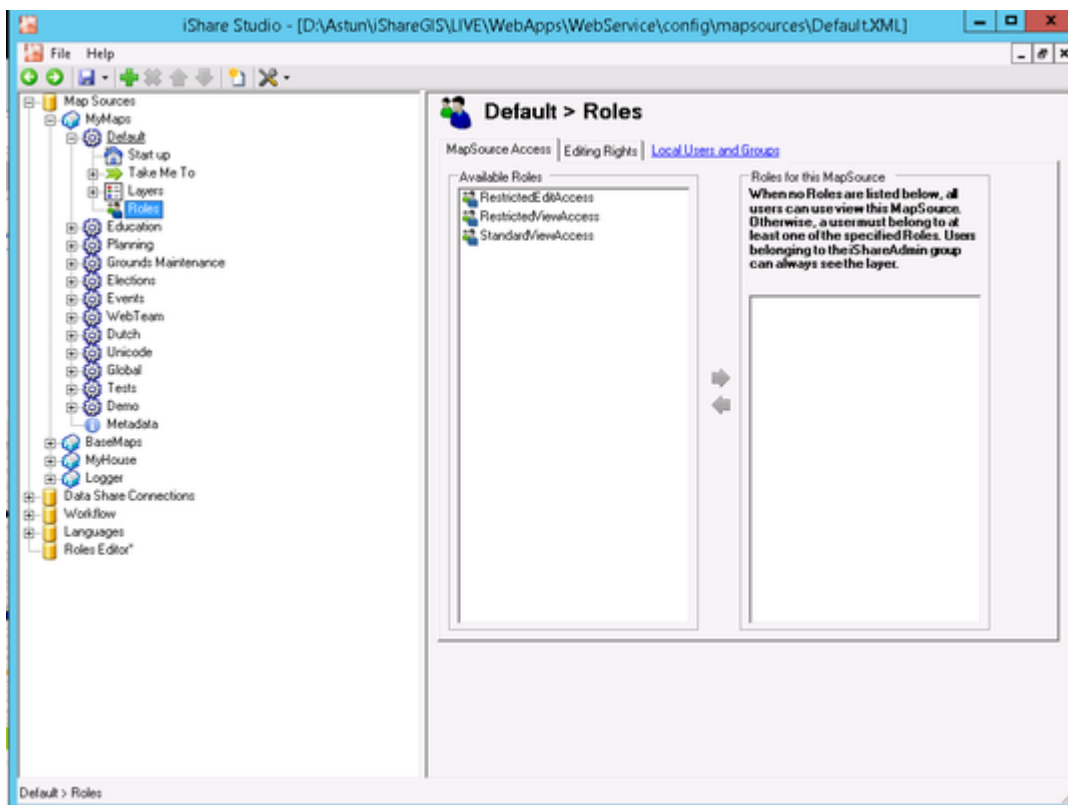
iShare Studio - [D:\Astun\iShareGIS\LIVE\WebApps\WebService\config\mapsources\Default.XML]

File Help

Map Sources
MyMaps
Default
Start up
Take Me To
Layers
Roles
Education
Planning
Grounds Maintenance
Elections
Events
WebTeam
Dutch
Unicode
Global
Tests
Demo
Metadata
BaseMaps
MyHouse
Logger
Data Share Connections
Workflow
Languages
Roles Editor*

Default > Roles

MapSource Access | Editing Rights | Local Users and Groups

Available Roles
RestrictedEditAccess
RestrictedViewAccess
StandardViewAccess

Roles for this MapSource
When no Roles are listed below, all users can use view this MapSource. Otherwise, a user must belong to at least one of the specified Roles. Users belonging to the iShareAdmin group can always see the layer.

Default > Roles